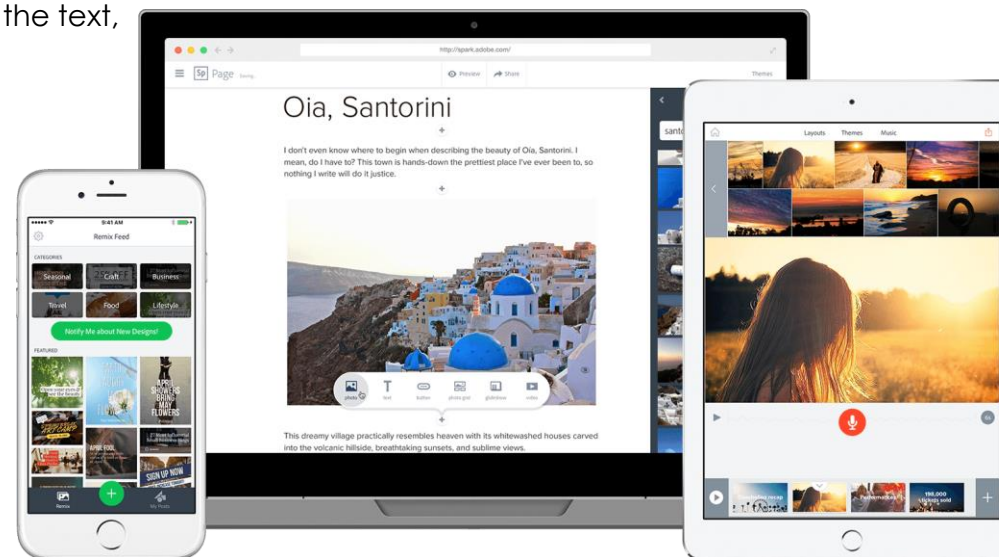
the text,

http://spark.adobe.com/

Sp Page Saving...

Preview Share

Themes

Oia, Santorini

I don't even know where to begin when describing the beauty of Oia, Santorini. I mean, do I have to? This town is hands-down the prettiest place I've ever been to, so nothing I write will do it justice.

photo text button photo grid glideshow video

This dreamy village practically resembles heaven with its whitewashed houses carved into the volcanic hillside, breathtaking sunsets, and sublime views.

santo

9:41 AM

Remix Feed

CATEGORIES

Seasonal Craft Business

Travel Food Lifestyle

Notify Me about New Designs!

FEATURED

APRIL SHOWERS BRING MAY FLOWERS

SIGN UP NOW

Remix My Posts

Layouts Themes Music

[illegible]

198,000 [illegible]